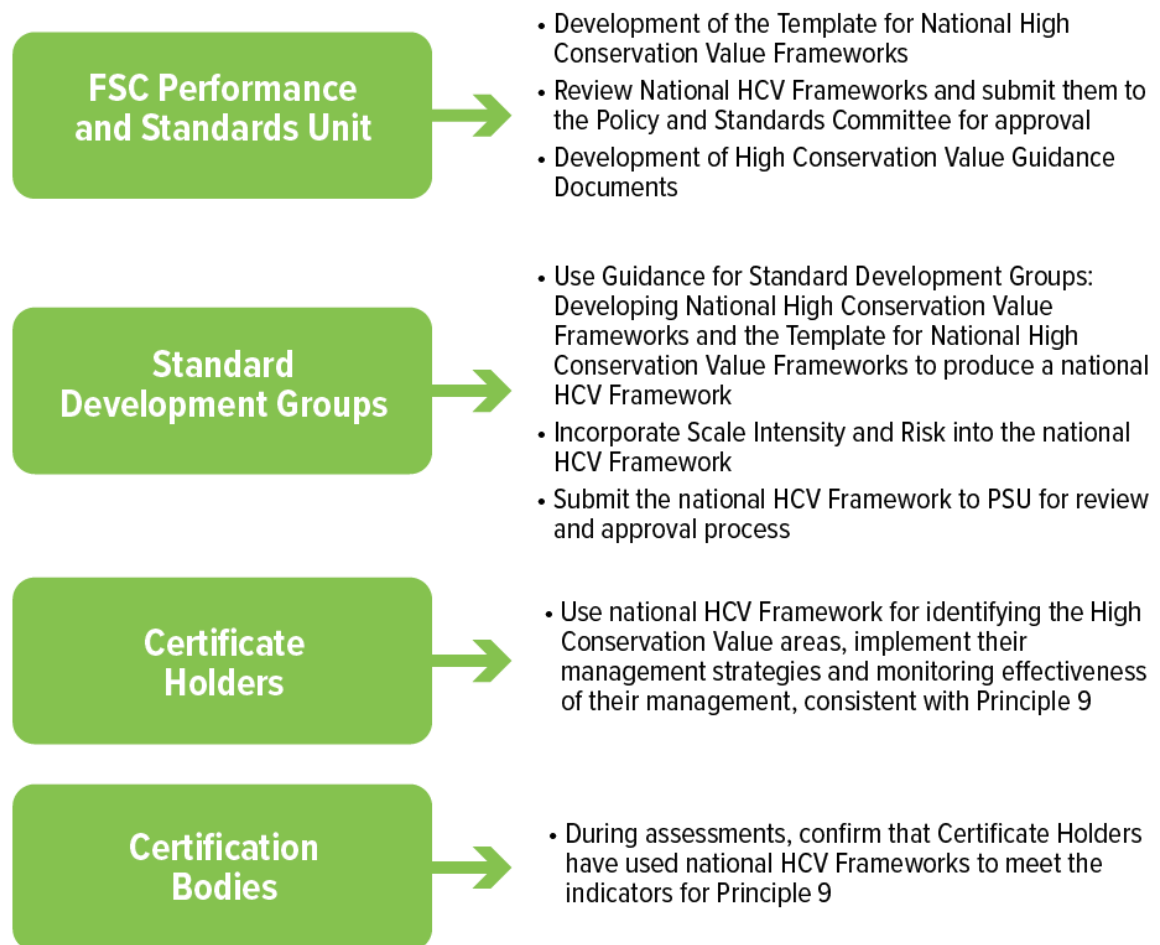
FSC Performance and Standards Unit

• Development of the Template for National High Conservation Value Frameworks
• Review National HCV Frameworks and submit them to the Policy and Standards Committee for approval
• Development of High Conservation Value Guidance Documents

Standard Development Groups

• Use Guidance for Standard Development Groups: Developing National High Conservation Value Frameworks and the Template for National High Conservation Value Frameworks to produce a national HCV Framework
• Incorporate Scale Intensity and Risk into the national HCV Framework
• Submit the national HCV Framework to PSU for review and approval process

Certificate Holders

• Use national HCV Framework for identifying the High Conservation Value areas, implement their management strategies and monitoring effectiveness of their management, consistent with Principle 9

Certification Bodies

• During assessments, confirm that Certificate Holders have used national HCV Frameworks to meet the indicators for Principle 9